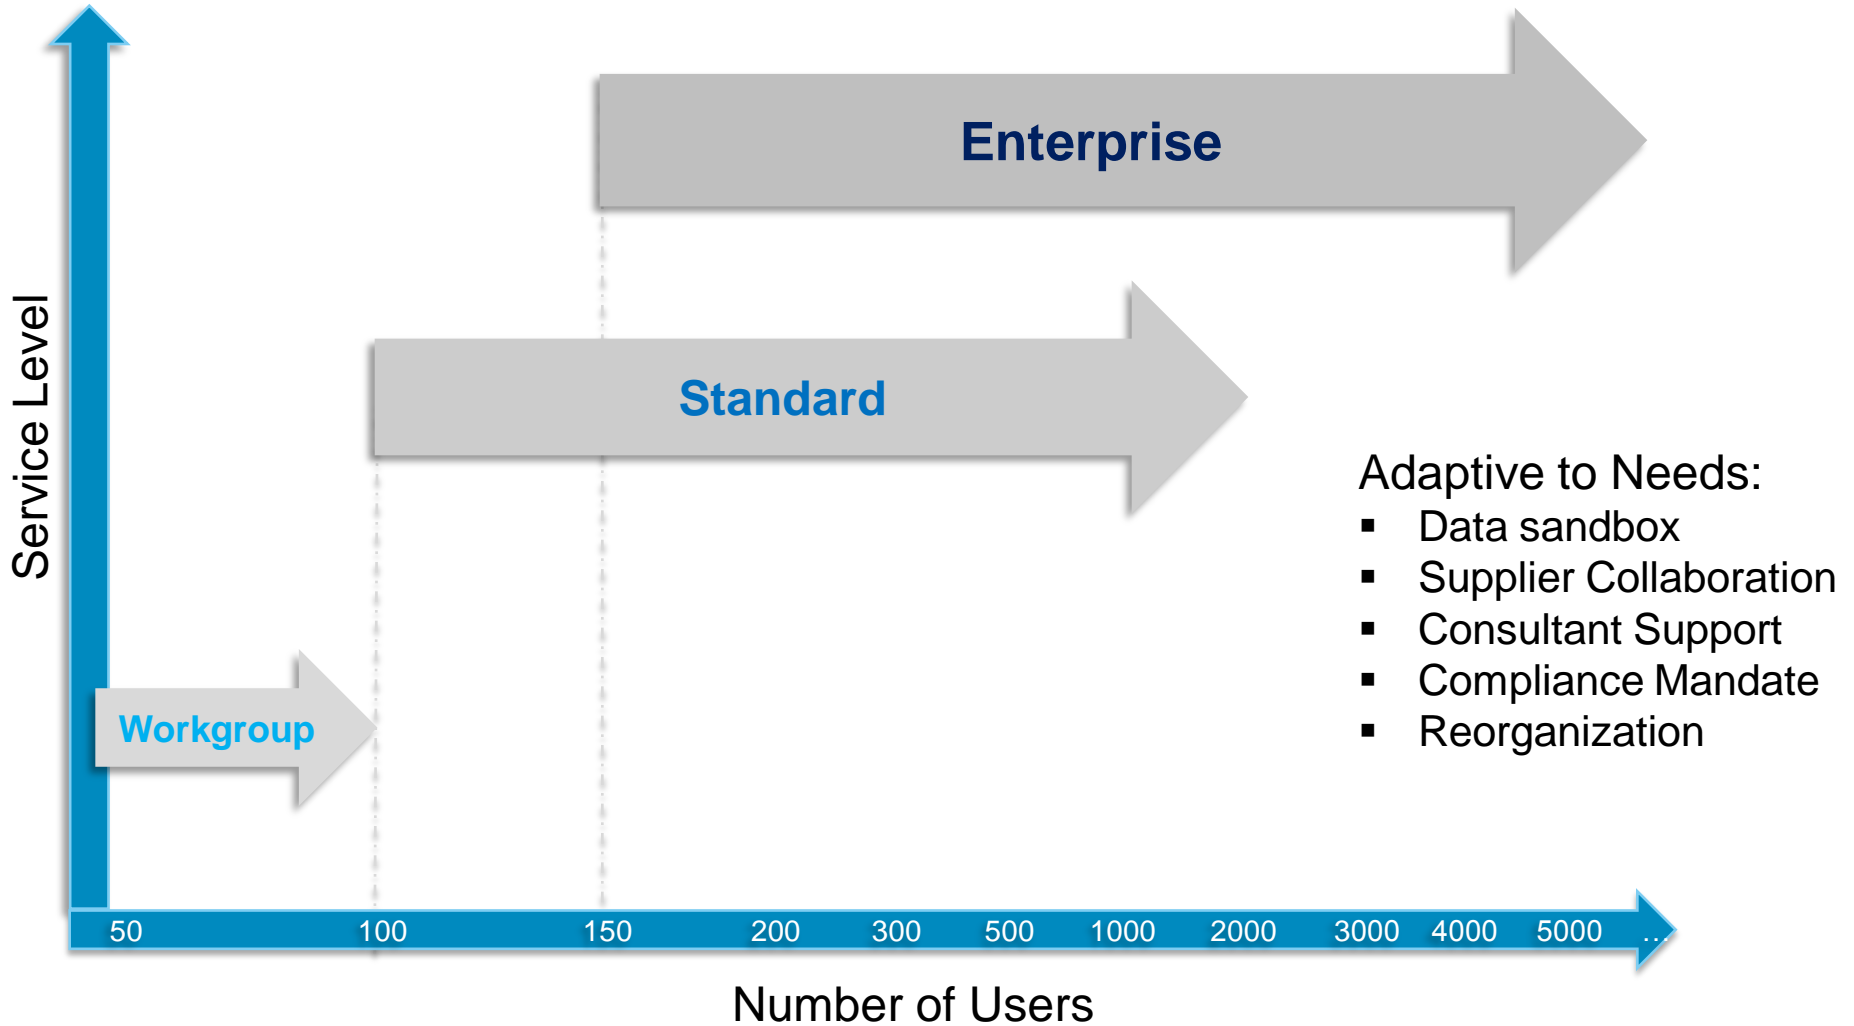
Service Level

Enterprise

Standard

Workgroup

Adaptive to Needs:
- Data sandbox
- Supplier Collaboration
- Consultant Support
- Compliance Mandate
- Reorganization

50 100 150 200 300 500 1000 2000 3000 4000 5000 …

Number of Users